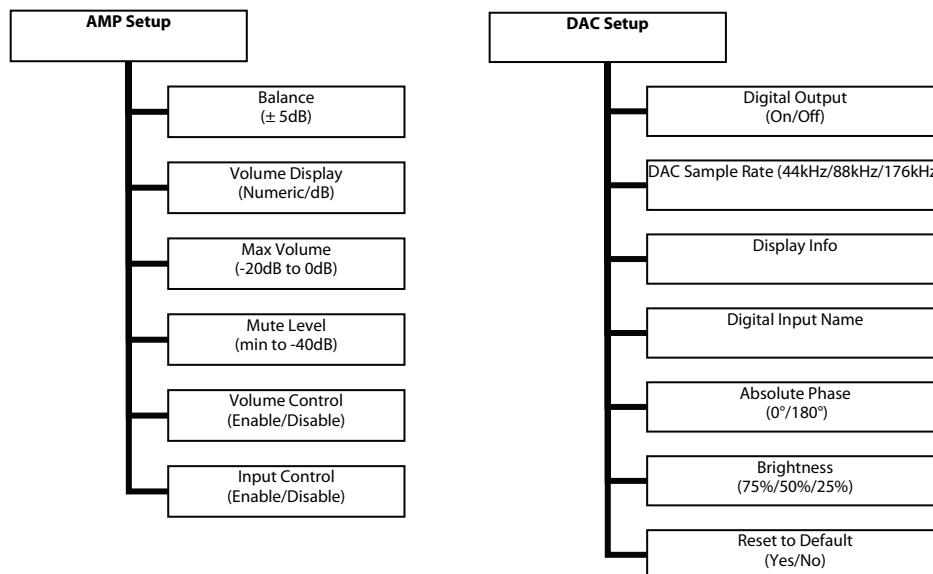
AMP Setup

Balance
(± 5dB)

Volume Display
(Numeric/dB)

Max Volume
(-20dB to 0dB)

Mute Level
(min to -40dB)

Volume Control
(Enable/Disable)

Input Control
(Enable/Disable)

DAC Setup

Digital Output
(On/Off)

DAC Sample Rate (44kHz/88kHz/176kHz

Display Info

Digital Input Name

Absolute Phase
(0°/180°)

Brightness
(75%/50%/25%)

Reset to Default
(Yes/No)